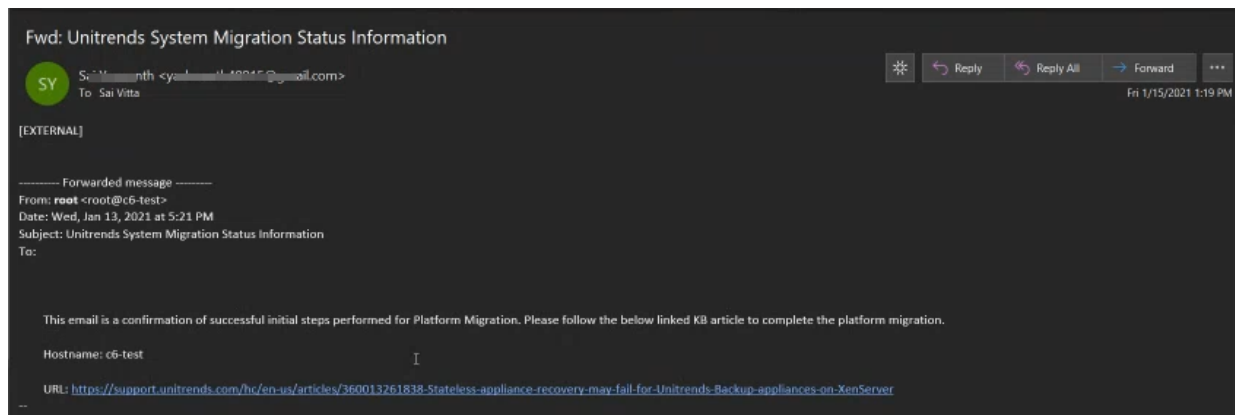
Fwd: Unitrends System Migration Status Information

SY

S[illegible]nth <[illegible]@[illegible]ail.com>
To Sai Vitta

Reply
Reply All
Forward
...

Fri 1/15/2021 1:19 PM

[EXTERNAL]

---------- Forwarded message ---------
From: **root** <root@c6-test>
Date: Wed, Jan 13, 2021 at 5:21 PM
Subject: Unitrends System Migration Status Information
To:

This email is a confirmation of successful initial steps performed for Platform Migration. Please follow the below linked KB article to complete the platform migration.

Hostname: c6-test

URL: https://support.unitrends.com/hc/en-us/articles/360013261838-Stateless-appliance-recovery-may-fail-for-Unitrends-Backup-appliances-on-XenServer

--